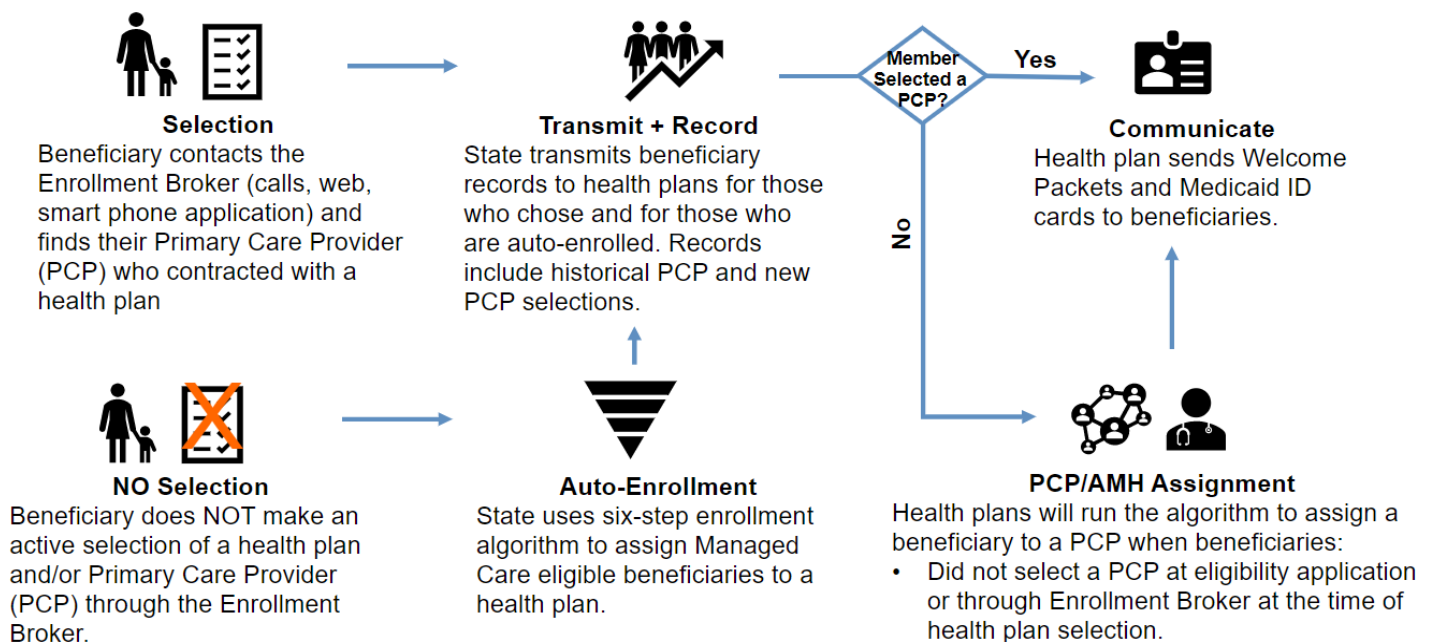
**Selection**
Beneficiary contacts the Enrollment Broker (calls, web, smart phone application) and finds their Primary Care Provider (PCP) who contracted with a health plan

**Transmit + Record**
State transmits beneficiary records to health plans for those who chose and for those who are auto-enrolled. Records include historical PCP and new PCP selections.

Member Selected a PCP?

Yes

No

**Communicate**
Health plan sends Welcome Packets and Medicaid ID cards to beneficiaries.

**NO Selection**
Beneficiary does NOT make an active selection of a health plan and/or Primary Care Provider (PCP) through the Enrollment Broker.

**Auto-Enrollment**
State uses six-step enrollment algorithm to assign Managed Care eligible beneficiaries to a health plan.

**PCP/AMH Assignment**
Health plans will run the algorithm to assign a beneficiary to a PCP when beneficiaries:
• Did not select a PCP at eligibility application or through Enrollment Broker at the time of health plan selection.